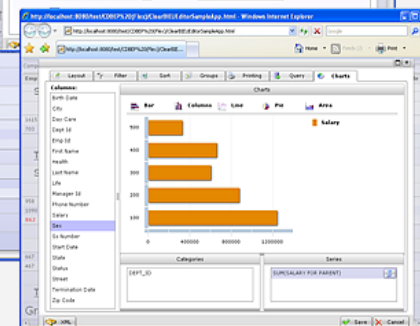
http://localhost:8080/test/CDB0P%20/ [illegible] /ClearBI/EditorSampleApp.html - Windows Internet Explorer

http://localhost:8080/test/CDB0P%20/ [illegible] /ClearBI/EditorSampleApp.html

Google

http://localhost:8080/test/CDB0P%20/ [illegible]

Home

Feeds

Print

Layout

Filter

Sort

Groups

Printing

Query

Charts

Columns

Birth Date

City

Day Care

Dept Id

Emp Id

First Name

Health

Last Name

Life

Manager Id

Phone Number

Salary

Sex

Ss Number

Start Date

State

Status

Street

Termination Date

Zip Code

Charts

Bar

Columns

Line

Pie

Area

Salary

500

400

300

200

100

0

400000

800000

1200000

Categories

DEPT_ID

Series

SUM(SALARY FOR PARENT)

XML

Save

Cancel